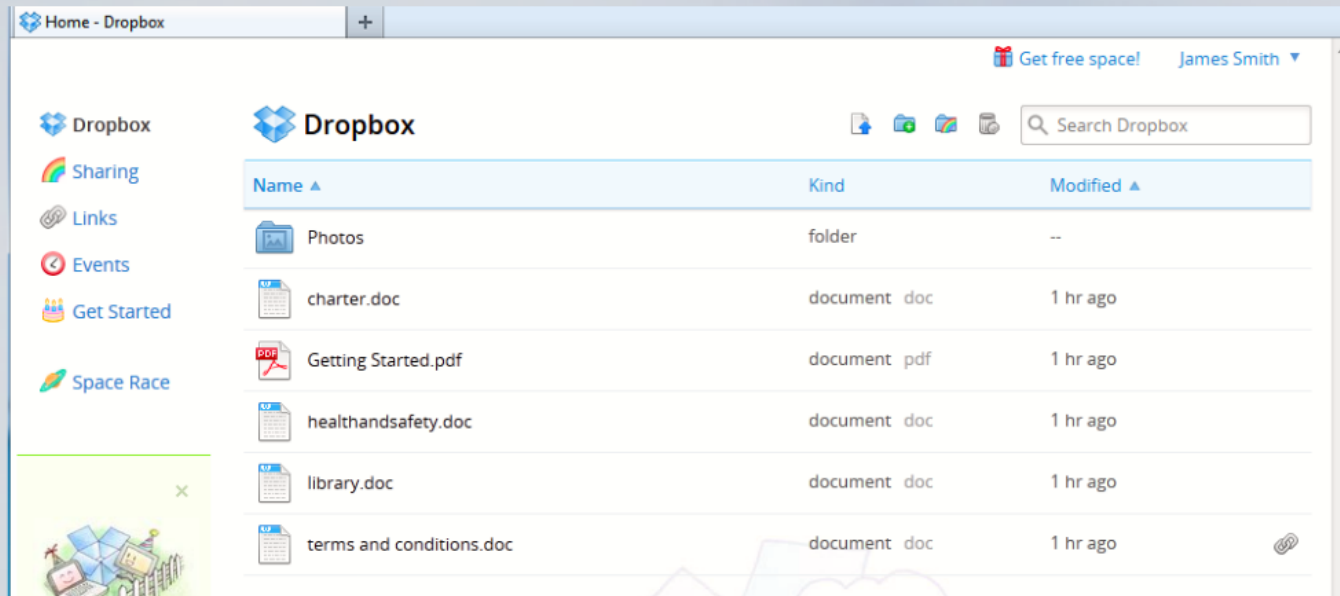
Home - Dropbox
+

Get free space!
James Smith ▼

Dropbox
Sharing
Links
Events
Get Started

Space Race

×

Dropbox

Search Dropbox

| Name ▲ | Kind | Modified ▲ |
|---|---|---|
| Photos | folder | -- |
| charter.doc | document doc | 1 hr ago |
| Getting Started.pdf | document pdf | 1 hr ago |
| healthandsafety.doc | document doc | 1 hr ago |
| library.doc | document doc | 1 hr ago |
| terms and conditions.doc | document doc | 1 hr ago |